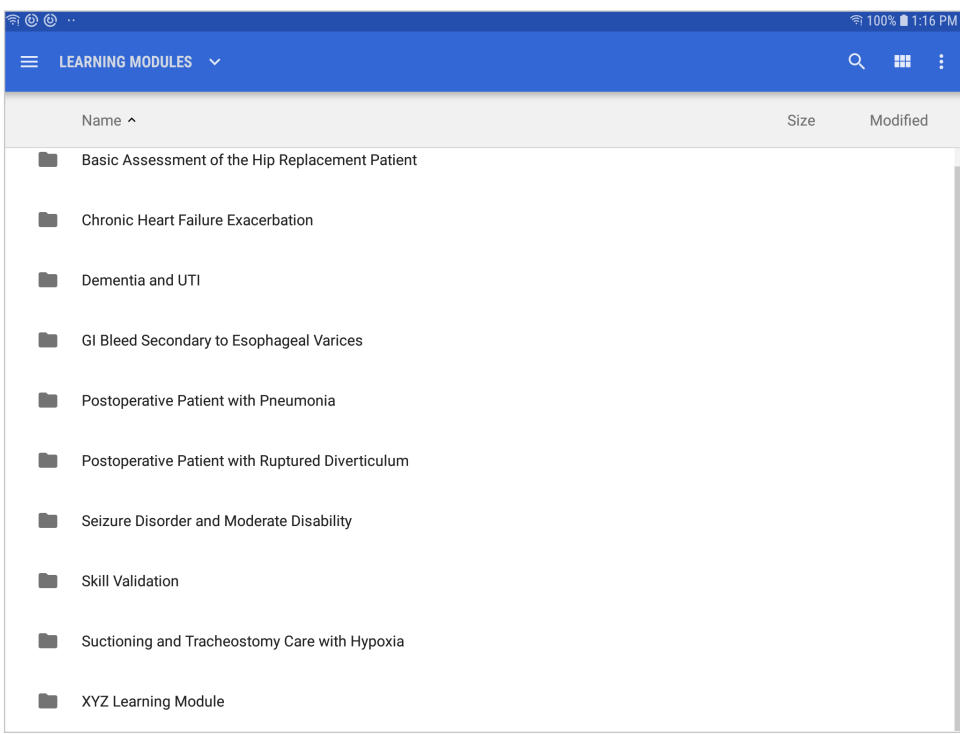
100% 1:16 PM

LEARNING MODULES

Name ^ Size Modified

Basic Assessment of the Hip Replacement Patient

Chronic Heart Failure Exacerbation

Dementia and UTI

GI Bleed Secondary to Esophageal Varices

Postoperative Patient with Pneumonia

Postoperative Patient with Ruptured Diverticulum

Seizure Disorder and Moderate Disability

Skill Validation

Suctioning and Tracheostomy Care with Hypoxia

XYZ Learning Module